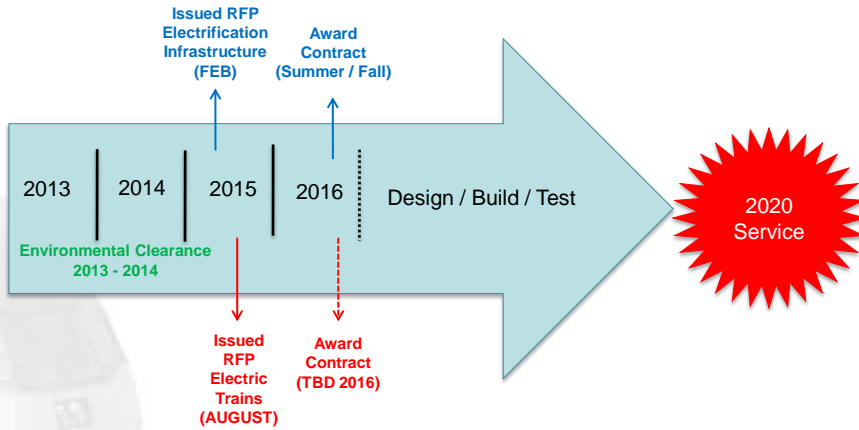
Issued RFP Electrification Infrastructure (FEB)

Award Contract (Summer / Fall)

2013

2014

2015

2016

Design / Build / Test

2020 Service

Environmental Clearance 2013 - 2014

Issued RFP Electric Trains (AUGUST)

Award Contract (TBD 2016)